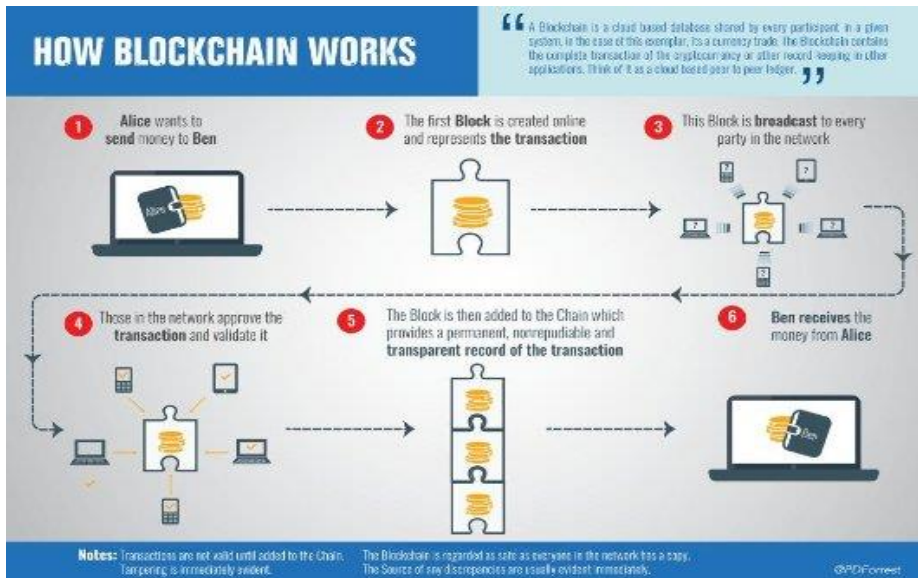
HOW BLOCKCHAIN WORKS

A Blockchain is a cloud based database stored by every participant in a given system, in the case of this exemplar, it's a currency trade. The Blockchain contains the complete transaction of the cryptocurrency or other record-keeping in other applications. Think of it as a cloud based peer to peer ledger.

1 Alice wants to send money to Ben

Alice

2 The first Block is created online and represents the transaction

3 This Block is broadcast to every party in the network

4 Those in the network approve the transaction and validate it

5 The Block is then added to the Chain which provides a permanent, nonrepudiable and transparent record of the transaction

6 Ben receives the money from Alice

Ben

Notes: Transactions are not valid until added to the Chain. Tampering is immediately evident.

The Blockchain is regarded as safe as everyone in the network has a copy. The Source of any discrepancies are usually evident immediately.

@PDForrest